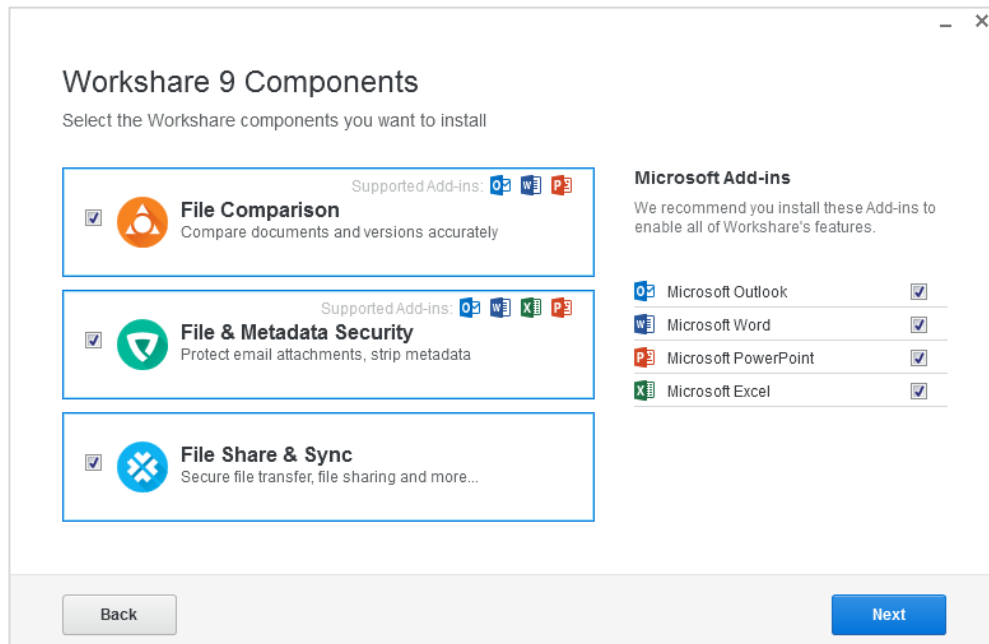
Workshare 9 Components
Select the Workshare components you want to install

Supported Add-ins:
File Comparison
Compare documents and versions accurately

Supported Add-ins:
File & Metadata Security
Protect email attachments, strip metadata

File Share & Sync
Secure file transfer, file sharing and more...

Microsoft Add-ins
We recommend you install these Add-ins to enable all of Workshare's features.

Microsoft Outlook
Microsoft Word
Microsoft PowerPoint
Microsoft Excel

Back
Next